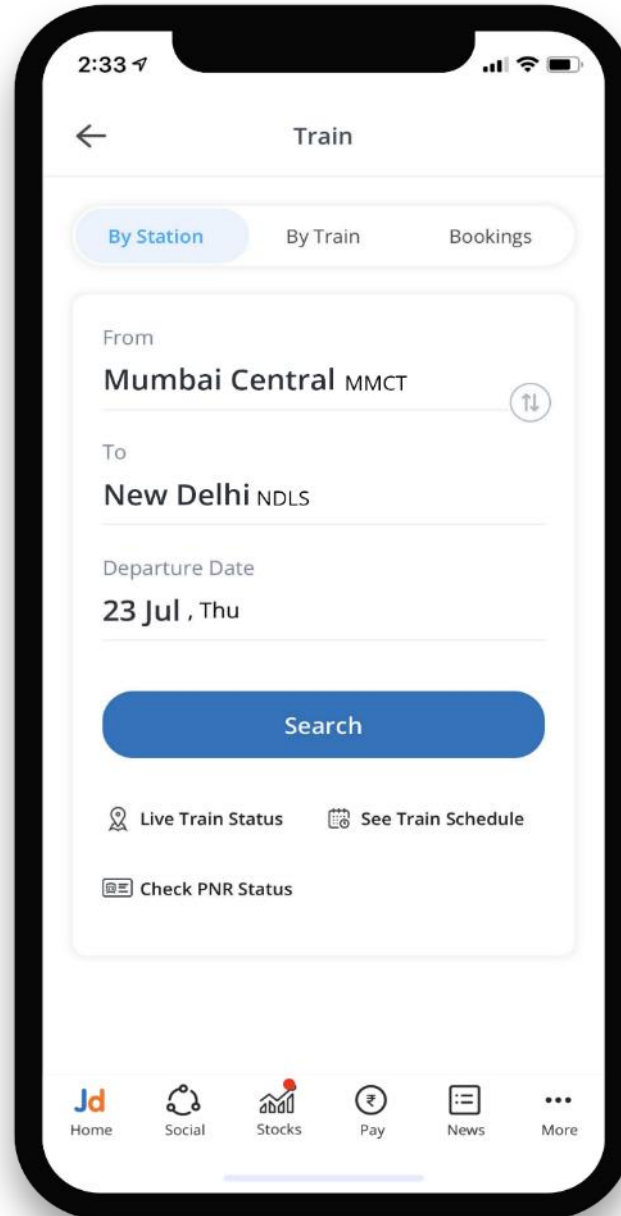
2:33

Train

By Station By Train Bookings

From
Mumbai Central MMCT

To
New Delhi NDLS

Departure Date
23 Jul , Thu

Search

Live Train Status See Train Schedule

Check PNR Status

Jd
Home Social Stocks Pay News More